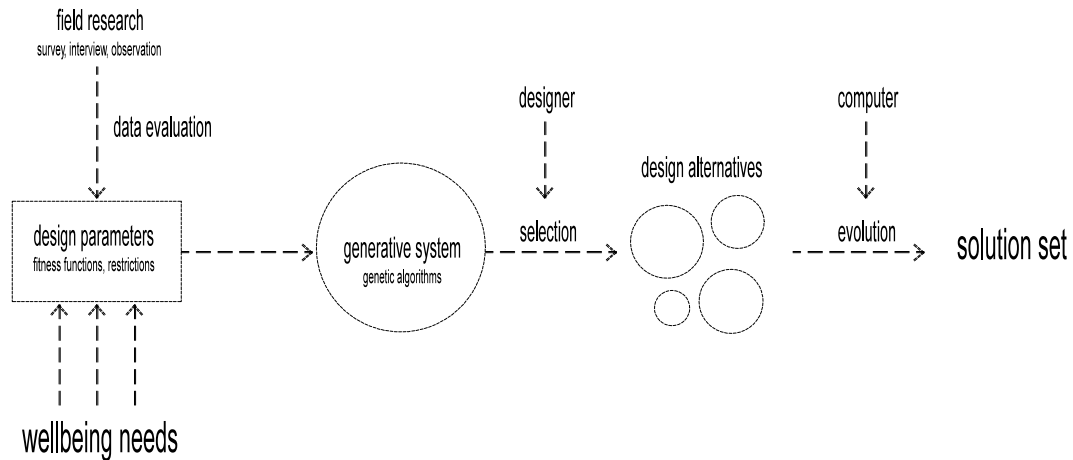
field research
survey, interview, observation

data evaluation

design parameters
fitness functions, restrictions

wellbeing needs

generative system
genetic algorithms

designer

selection

design alternatives

computer

evolution

solution set